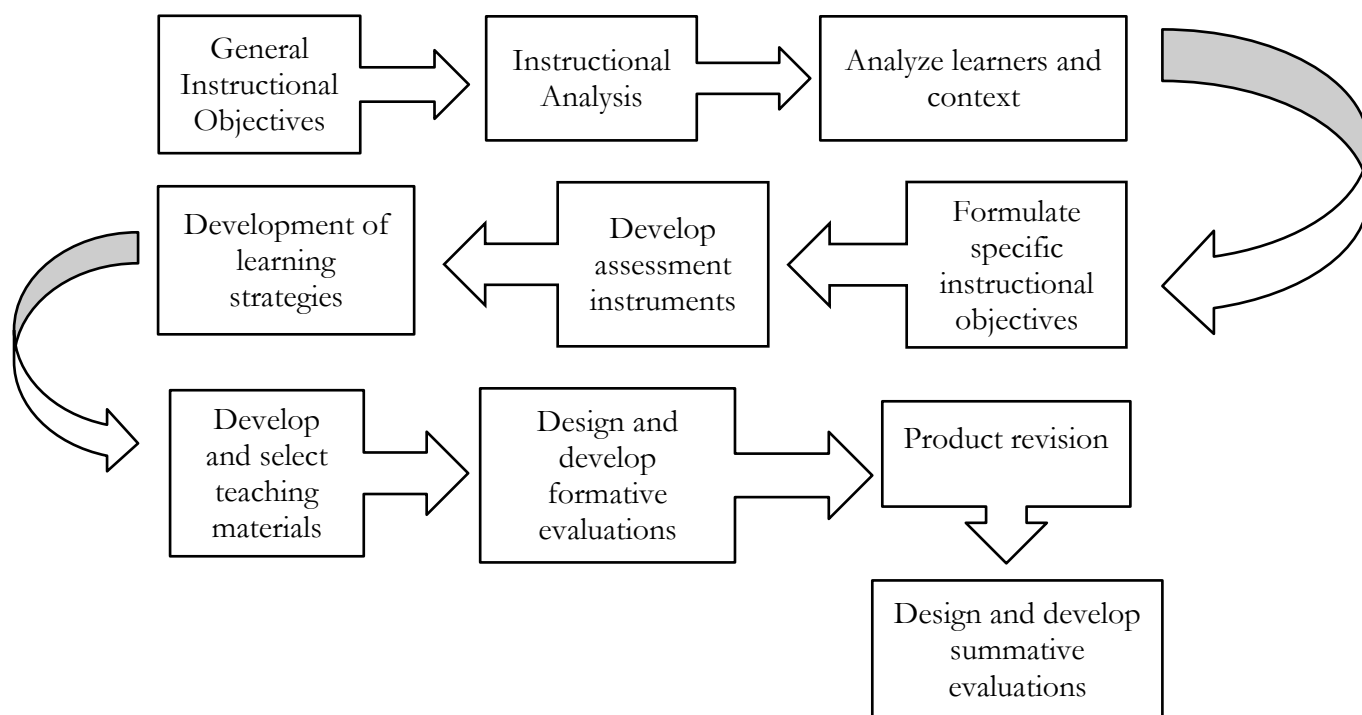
General Instructional Objectives

Instructional Analysis

Analyze learners and context

Formulate specific instructional objectives

Develop assessment instruments

Development of learning strategies

Develop and select teaching materials

Design and develop formative evaluations

Product revision

Design and develop summative evaluations